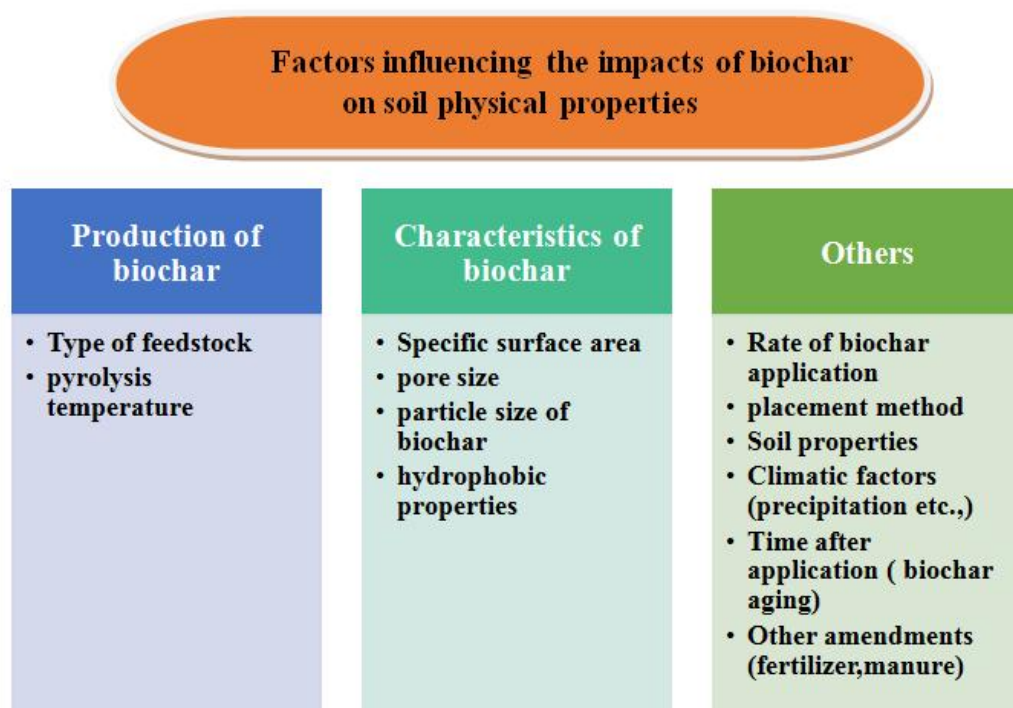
Factors influencing the impacts of biochar on soil physical properties

Production of biochar

- Type of feedstock
- pyrolysis temperature

Characteristics of biochar

- Specific surface area
- pore size
- particle size of biochar
- hydrophobic properties

Others

- Rate of biochar application
- placement method
- Soil properties
- Climatic factors (precipitation etc.,)
- Time after application ( biochar aging)
- Other amendments (fertilizer,manure)